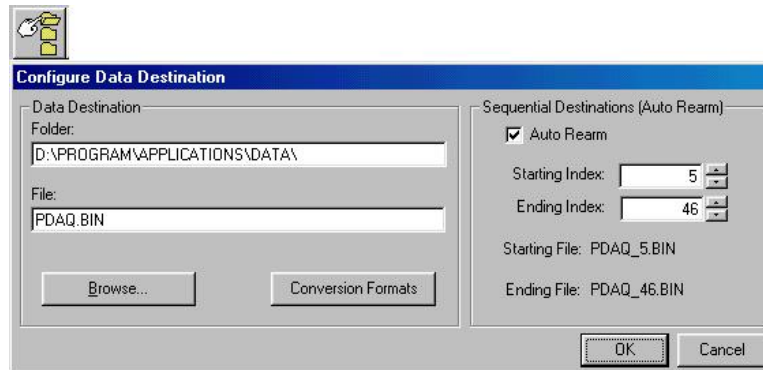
Configure Data Destination

Data Destination
Folder:
D:\PROGRAM\APPLICATIONS\DATA\
File:
PDAQ.BIN
Browse...
Conversion Formats

Sequential Destinations (Auto Rearm)
Auto Rearm
Starting Index: 5
Ending Index: 46
Starting File: PDAQ_5.BIN
Ending File: PDAQ_46.BIN

OK
Cancel